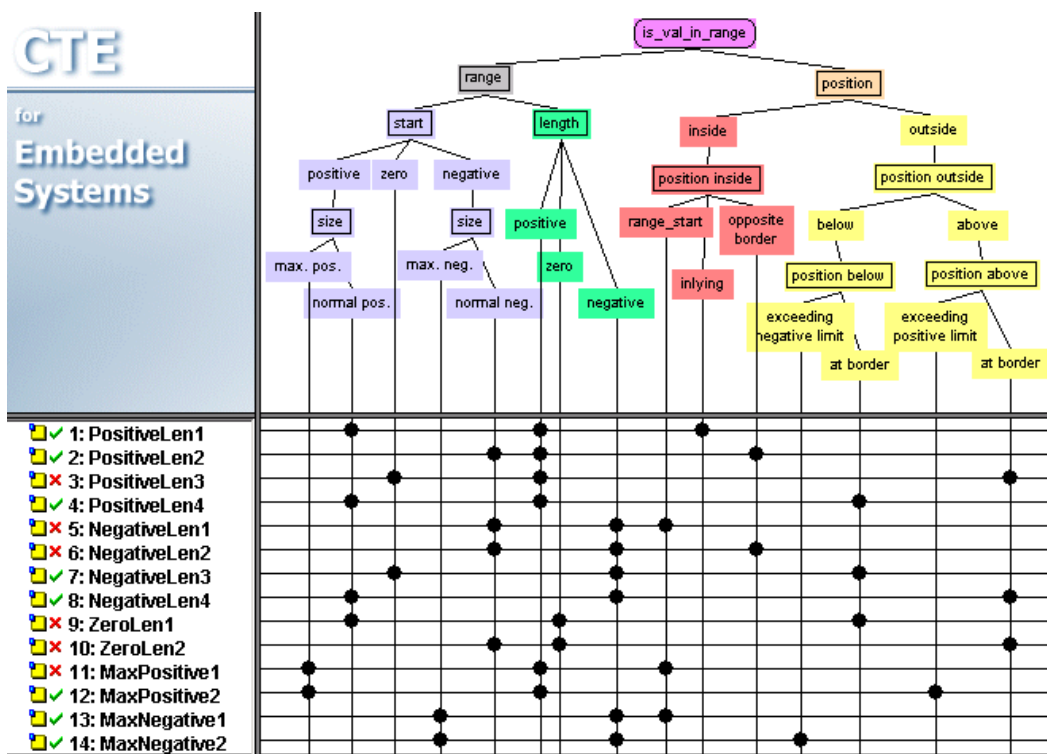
CTE
for
Embedded
Systems

is_val_in_range
range
position
start
length
inside
outside
positive
zero
negative
position inside
position outside
size
size
positive
range_start
opposite border
below
above
max. pos.
max. neg.
zero
inlying
position below
position above
normal pos.
normal neg.
negative
exceeding negative limit
exceeding positive limit
at border
at border

✓ 1: PositiveLen1
✓ 2: PositiveLen2
✗ 3: PositiveLen3
✓ 4: PositiveLen4
✗ 5: NegativeLen1
✗ 6: NegativeLen2
✓ 7: NegativeLen3
✓ 8: NegativeLen4
✗ 9: ZeroLen1
✗ 10: ZeroLen2
✗ 11: MaxPositive1
✓ 12: MaxPositive2
✓ 13: MaxNegative1
✓ 14: MaxNegative2